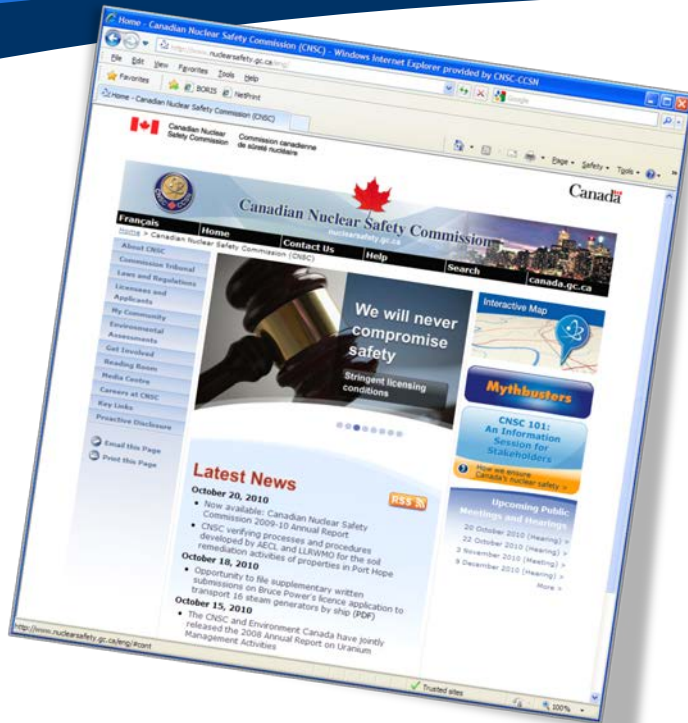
Home - Canadian Nuclear Safety Commission (CNSC) - Windows Internet Explorer provided by CNSC-CCSN

http://www.nuclearsafety.gc.ca/eng/

File Edit View Favorites Tools Help

Favorites BORIS NetPrint

Home - Canadian Nuclear Safety Commission (CNSC)

Page Safety Tools

Canadian Nuclear Safety Commission

Commission canadienne de sûreté nucléaire

Canada

Canadian Nuclear Safety Commission

nuclearsafety.gc.ca

Français

Home

Contact Us

Help

Search

canada.gc.ca

Home > Canadian Nuclear Safety Commission (CNSC)

About CNSC

Commission Tribunal

Laws and Regulations

Licensees and Applicants

My Community

Environmental Assessments

Get Involved

Reading Room

Media Centre

Careers at CNSC

Key Links

Proactive Disclosure

Email this Page

Print this Page

We will never compromise safety

Stringent licensing conditions

Interactive Map

Mythbusters

CNSC 101: An Information Session for Stakeholders

How we ensure Canada's nuclear safety »

Latest News

RSS

October 20, 2010

• Now available: Canadian Nuclear Safety Commission 2009-10 Annual Report

• CNSC verifying processes and procedures developed by AECL and LLRWMO for the soil remediation activities of properties in Port Hope

October 18, 2010

• Opportunity to file supplementary written submissions on Bruce Power's licence application to transport 16 steam generators by ship (PDF)

October 15, 2010

• The CNSC and Environment Canada have jointly released the 2008 Annual Report on Uranium Management Activities

Upcoming Public Meetings and Hearings

20 October 2010 (Hearing) »

22 October 2010 (Hearing) »

3 November 2010 (Meeting) »

9 December 2010 (Hearing) »

More »

http://www.nuclearsafety.gc.ca/eng/#cont

Trusted sites

100%